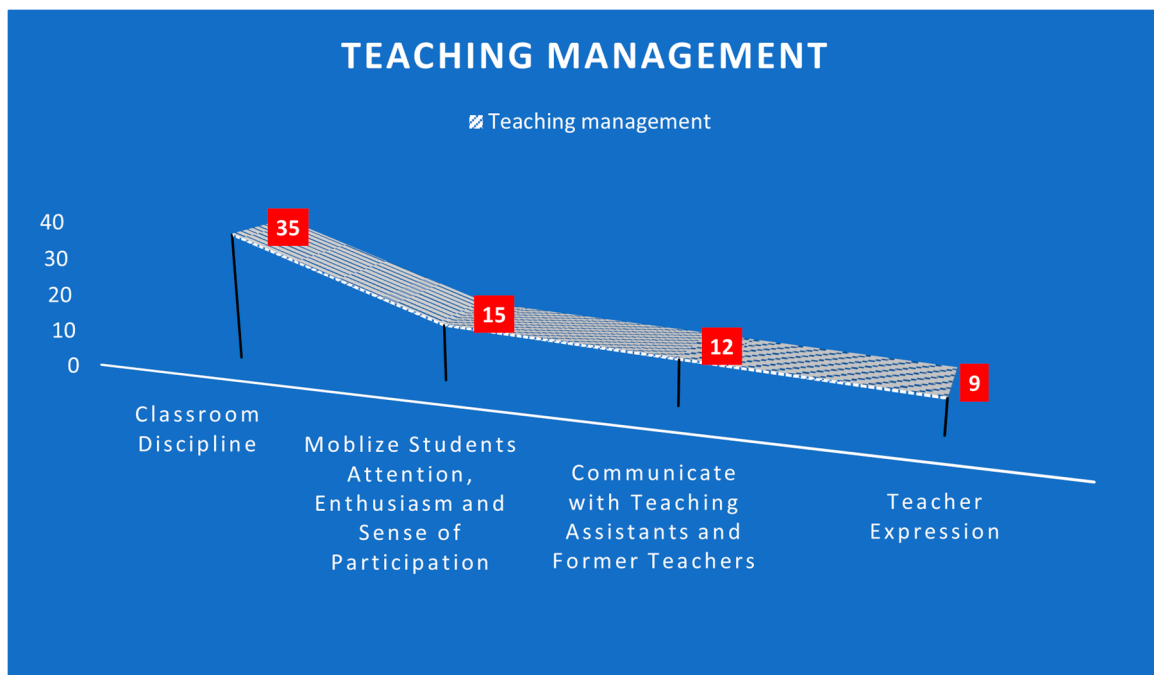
TEACHING MANAGEMENT

Teaching management

40
30
20
10
0

35
15
12
9

Classroom Discipline

Moblize Students Attention, Enthusiasm and Sense of Participation

Communicate with Teaching Assistants and Former Teachers

Teacher Expression